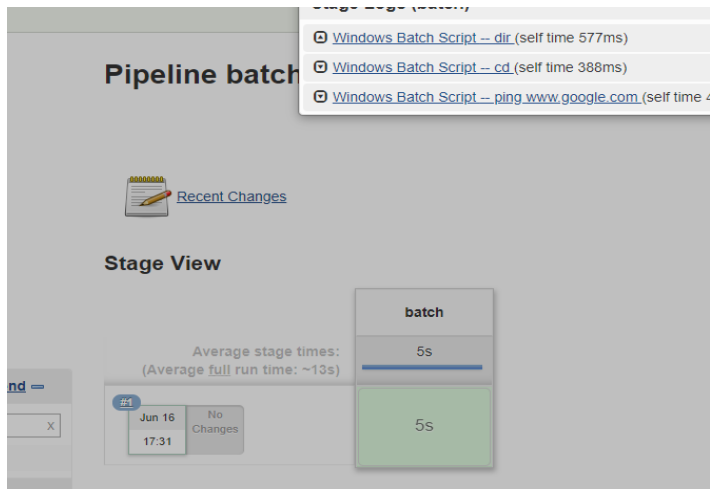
Stage Logs (batch)

Windows Batch Script -- dir (self time 577ms)

Windows Batch Script -- cd (self time 388ms)

Windows Batch Script -- ping www.google.com (self time 4

Pipeline batch

Recent Changes

Stage View

batch

Average stage times:
(Average full run time: ~13s)

5s

nd

x

#1

Jun 16
17:31

No Changes

5s